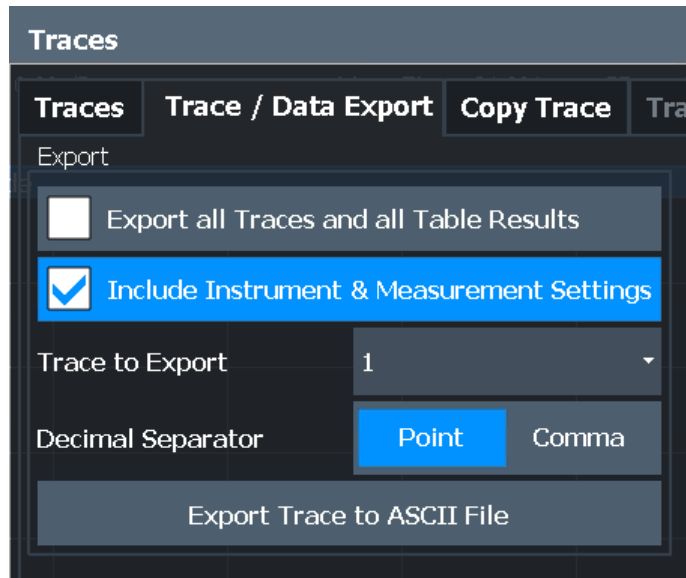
Traces

Traces | Trace / Data Export | Copy Trace | Tra

Export

Export all Traces and all Table Results

Include Instrument & Measurement Settings

Trace to Export | 1

Decimal Separator | Point | Comma

Export Trace to ASCII File